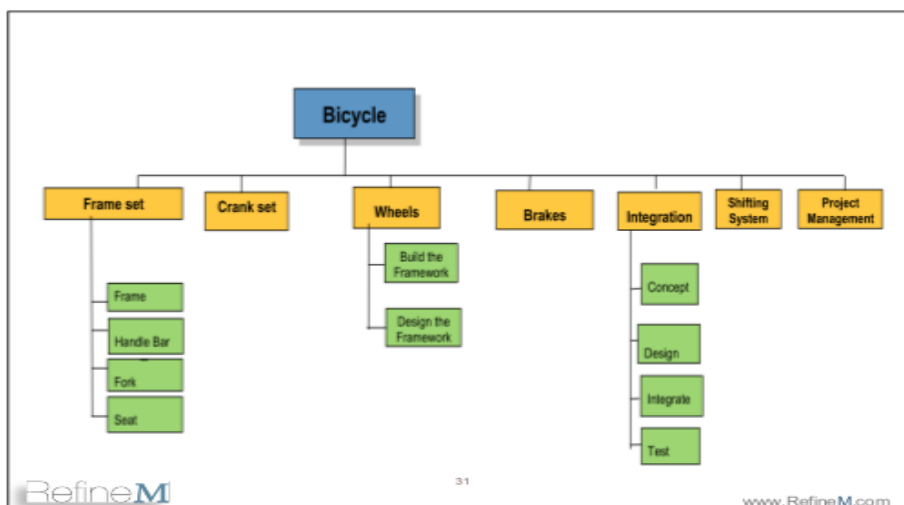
Bicycle

Frame set

Frame

Handle Bar

Fork

Seat

Crank set

Wheels

Build the Framework

Design the Framework

Brakes

Integration

Concept

Design

Integrate

Test

Shifting System

Project Management

31

RefineM

www.RefineM.com